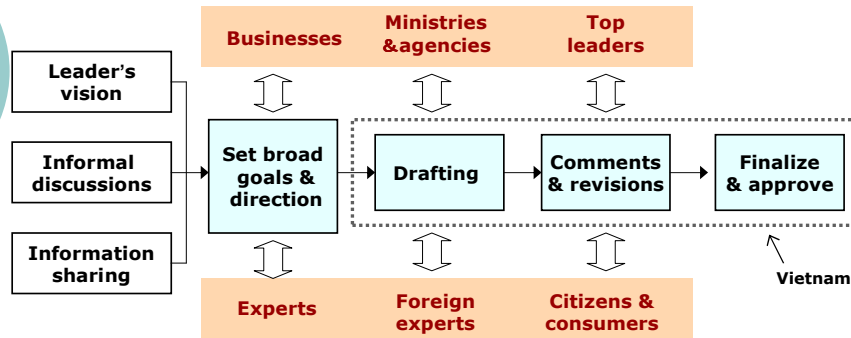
Businesses

Ministries &agencies

Top leaders

Leader's vision

Informal discussions

Information sharing

Set broad goals & direction

Drafting

Comments & revisions

Finalize & approve

Vietnam

Experts

Foreign experts

Citizens & consumers